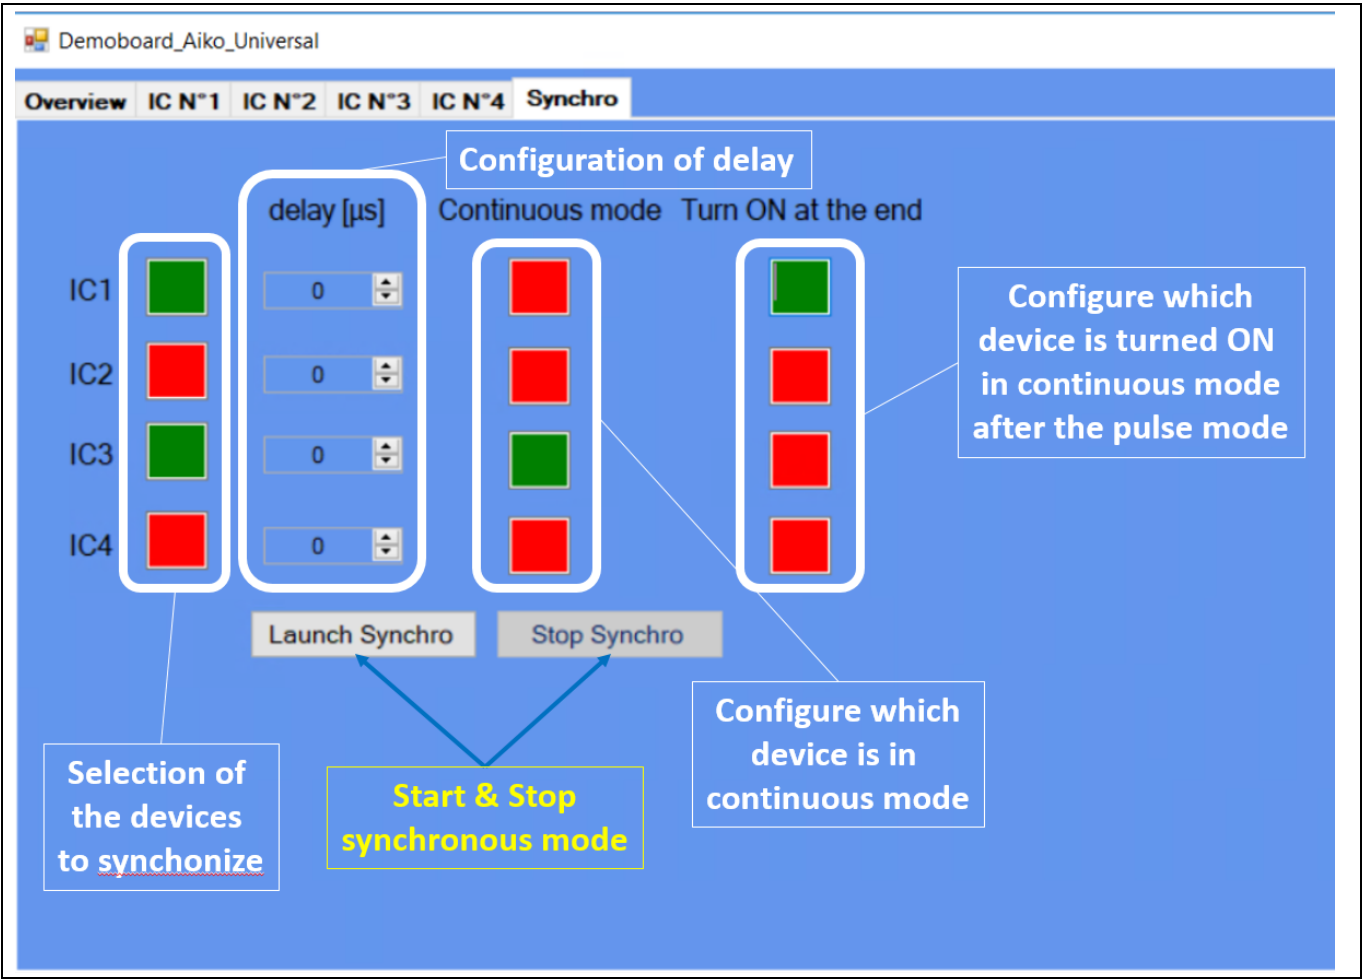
Demoboard_Aiko_Universal

Overview IC N°1 IC N°2 IC N°3 IC N°4 Synchro

Configuration of delay

delay [µs] Continuous mode Turn ON at the end

IC1 0
IC2 0
IC3 0
IC4 0

Configure which device is turned ON in continuous mode after the pulse mode

Launch Synchro Stop Synchro

Configure which device is in continuous mode

Selection of the devices to synchonize

Start & Stop synchronous mode